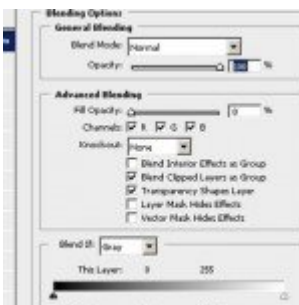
Blending Options
General Blending
Blend Mode: Normal
Opacity: 100 %

Advanced Blending
Fill Opacity: 0 %
Channels: R G B
Knockout: None
Blend Interior Effects as Group
Blend Clipped Layers as Group
Transparency Shapes Layer
Layer Mask Hides Effects
Vector Mask Hides Effects

Blend If: Gray
This Layer: 0 255